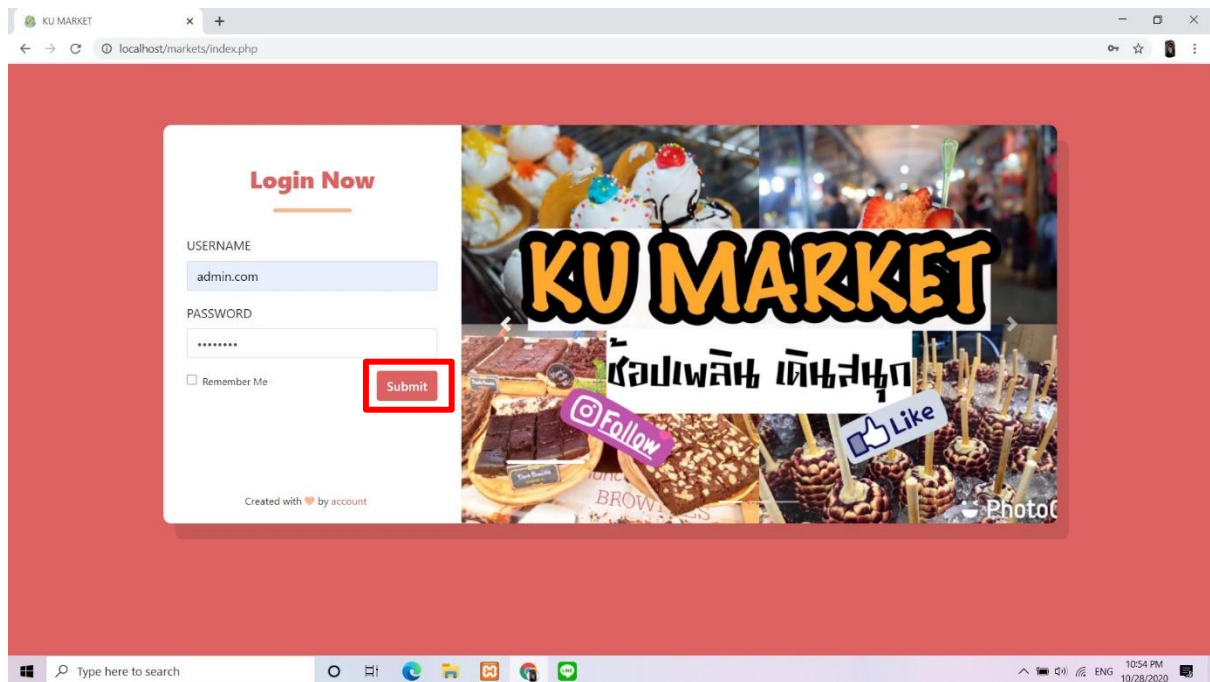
KU MARKET
localhost/markets/index.php

Login Now

USERNAME
admin.com
PASSWORD
•••••••••
Remember Me
Submit

Created with by account

KU MARKET
ช้อปเพลิน เดินสนุก
Follow
Like
BROW
PhotoC

Type here to search
ENG 10:54 PM 10/28/2020